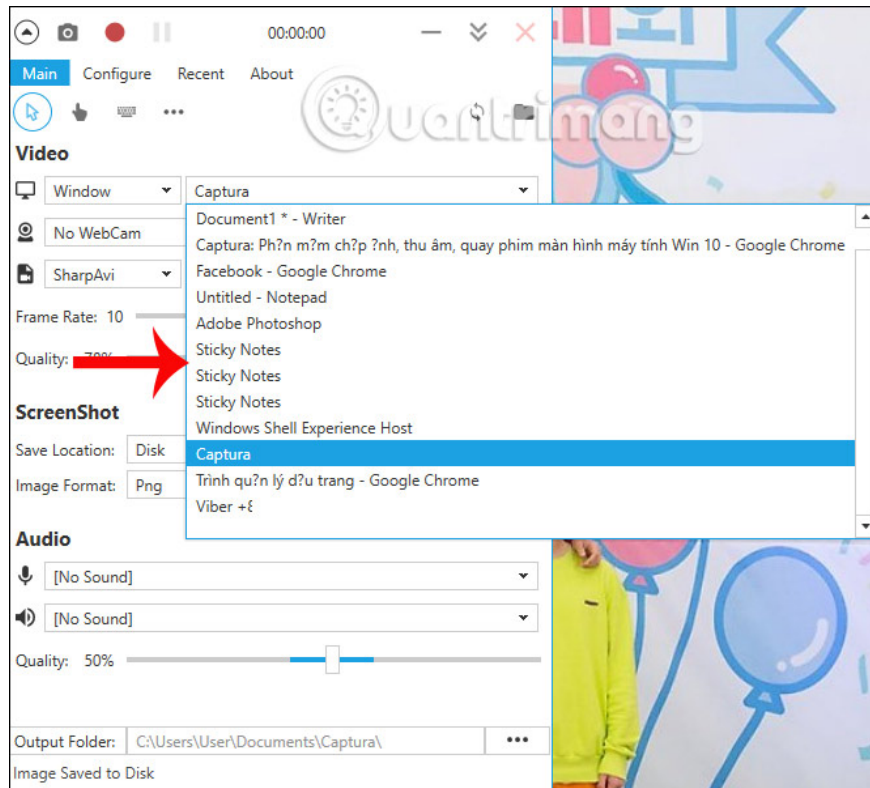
00:00:00

Main Configure Recent About

Video

Window

Captura

No WebCam

SharpAvi

Frame Rate: 10

Quality: 70%

ScreenShot

Save Location: Disk

Image Format: Png

Document1 * - Writer
Captura: Ph?n m?m ch?p ?nh, thu âm, quay phim màn hình máy tính Win 10 - Google Chrome
Facebook - Google Chrome
Untitled - Notepad
Adobe Photoshop
Sticky Notes
Sticky Notes
Sticky Notes
Windows Shell Experience Host
Captura
Trình qu?n lý d?u trang - Google Chrome
Viber +8

Audio

[No Sound]

[No Sound]

Quality: 50%

Output Folder: C:\Users\User\Documents\Captura\

...

Image Saved to Disk

Quantrimang